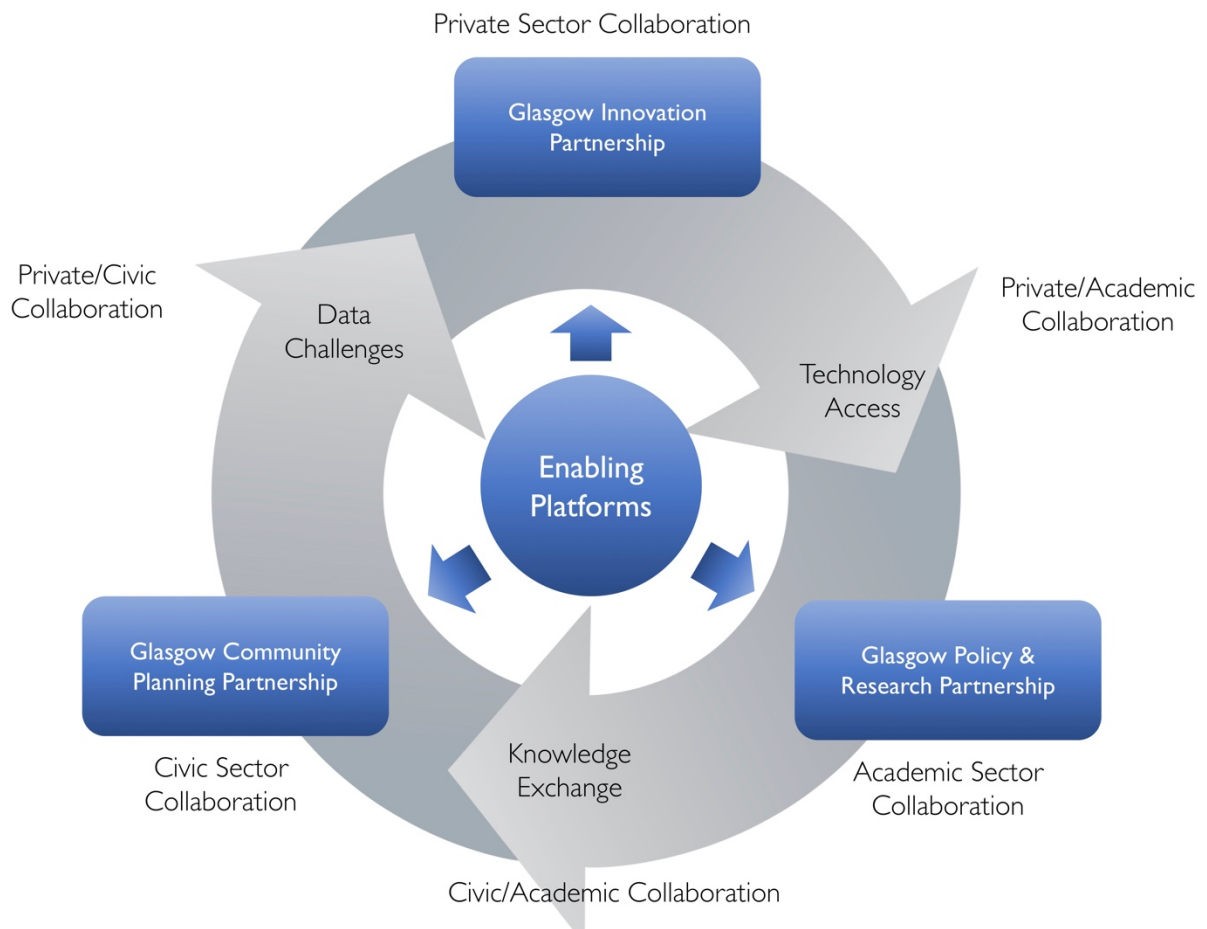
Private Sector Collaboration

Glasgow Innovation Partnership

Private/Civic Collaboration

Data Challenges

Private/Academic Collaboration

Technology Access

Enabling Platforms

Glasgow Community Planning Partnership

Glasgow Policy & Research Partnership

Civic Sector Collaboration

Knowledge Exchange

Academic Sector Collaboration

Civic/Academic Collaboration